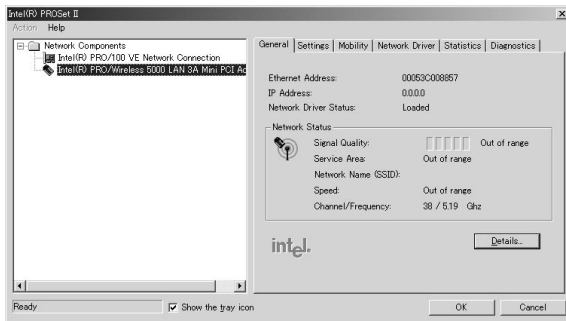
Intel(R) PROSet II

Action Help

Network Components
Intel(R) PRO/100 VE Network Connection
Intel(R) PRO/Wireless 5000 LAN 3A Mini PCI Ac

General | Settings | Mobility | Network Driver | Statistics | Diagnostics

Ethernet Address: 00053C008857
IP Address: 0.0.0.0
Network Driver Status: Loaded

Network Status
Signal Quality: Out of range
Service Area: Out of range
Network Name (SSID):
Speed: Out of range
Channel/Frequency: 38 / 5.19 Ghz

intel.

Details...

Ready

Show the tray icon

OK

Cancel